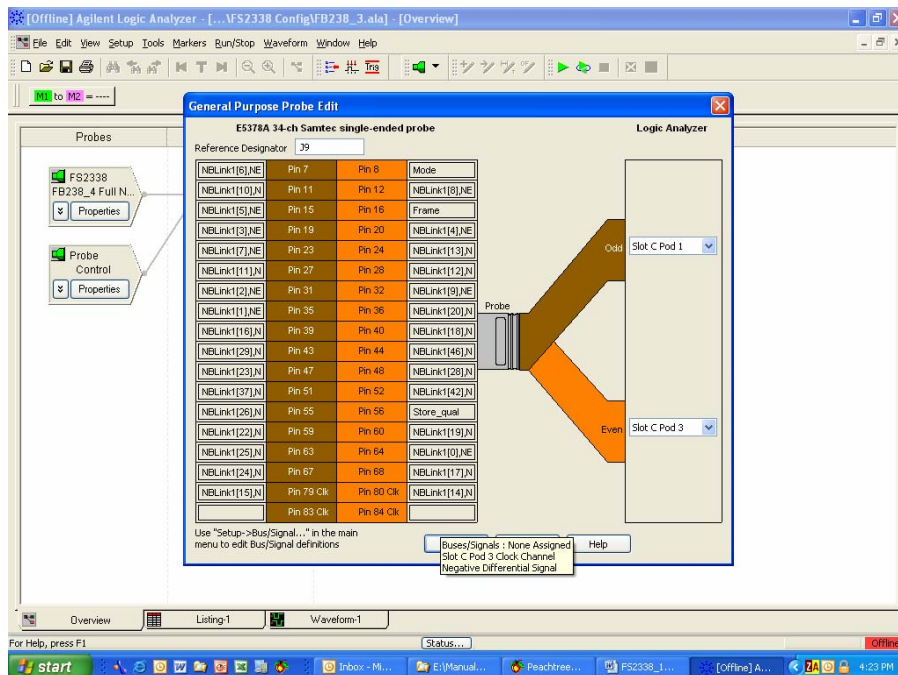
[Offline] Agilent Logic Analyzer - [...\FS2338 Config\FB238_3.ala] - [Overview]

File Edit View Setup Tools Markers Run/Stop Waveform Window Help

M1 to M2 = ----

Probes

FS2338
FB238_4 Full N...
Properties

Probe
Control
Properties

General Purpose Probe Edit

E5378A 34-ch Samtec single-ended probe

Logic Analyzer

Reference Designator J9

| NBLink1[6],NE | Pin 7 | Pin 8 | Mode |
|---|---|---|---|
| NBLink1[10],N | Pin 11 | Pin 12 | NBLink1[8],NE |
| NBLink1[5],NE | Pin 15 | Pin 16 | Frame |
| NBLink1[3],NE | Pin 19 | Pin 20 | NBLink1[4],NE |
| NBLink1[7],NE | Pin 23 | Pin 24 | NBLink1[13],N |
| NBLink1[11],N | Pin 27 | Pin 28 | NBLink1[12],N |
| NBLink1[2],NE | Pin 31 | Pin 32 | NBLink1[9],NE |
| NBLink1[1],NE | Pin 35 | Pin 36 | NBLink1[20],N |
| NBLink1[16],N | Pin 39 | Pin 40 | NBLink1[18],N |
| NBLink1[29],N | Pin 43 | Pin 44 | NBLink1[46],N |
| NBLink1[23],N | Pin 47 | Pin 48 | NBLink1[28],N |
| NBLink1[37],N | Pin 51 | Pin 52 | NBLink1[42],N |
| NBLink1[26],N | Pin 55 | Pin 56 | Store_qual |
| NBLink1[22],N | Pin 59 | Pin 60 | NBLink1[19],N |
| NBLink1[25],N | Pin 63 | Pin 64 | NBLink1[0],NE |
| NBLink1[24],N | Pin 67 | Pin 68 | NBLink1[17],N |
| NBLink1[15],N | Pin 79 Clk | Pin 80 Clk | NBLink1[14],N |
| | Pin 83 Clk | Pin 84 Clk | |

Probe

Odd Slot C Pod 1

Even Slot C Pod 3

Use "Setup->Bus/Signal..." in the main menu to edit Bus/Signal definitions

Buses/Signals : None Assigned
Slot C Pod 3 Clock Channel
Negative Differential Signal

Help

Overview Listing-1 Waveform-1

For Help, press F1

Status...

Offline

start Inbox - Mi... E:\Manual... Peachtree... FS2338_1... [Offline] A... 4:23 PM